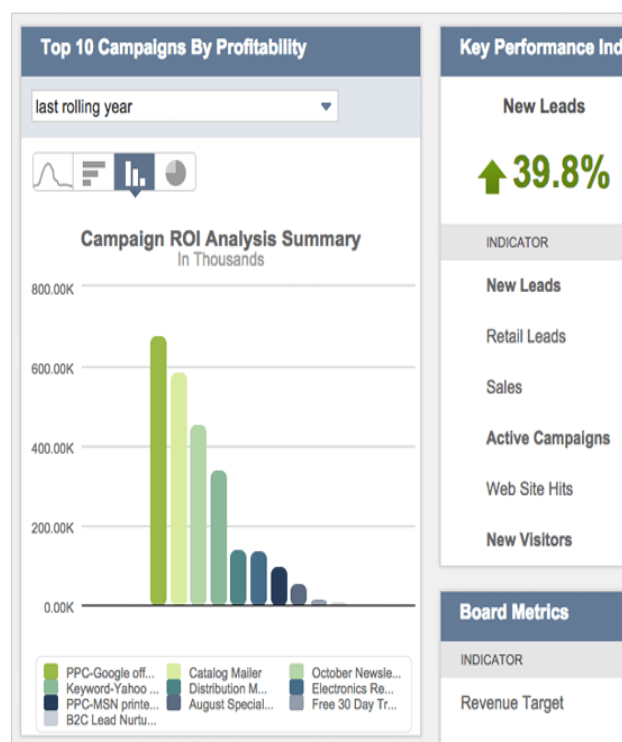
Top 10 Campaigns By Profitability

last rolling year

Campaign ROI Analysis Summary
In Thousands

800.00K
600.00K
400.00K
200.00K
0.00K

PPC-Google off...
Catalog Mailer
October Newsle...
Keyword-Yahoo ...
Distribution M...
Electronics Re...
PPC-MSN printe...
August Special...
Free 30 Day Tr...
B2C Lead Nurtu...

Key Performance Ind

New Leads

39.8%

INDICATOR

New Leads

Retail Leads

Sales

Active Campaigns

Web Site Hits

New Visitors

Board Metrics

INDICATOR

Revenue Target